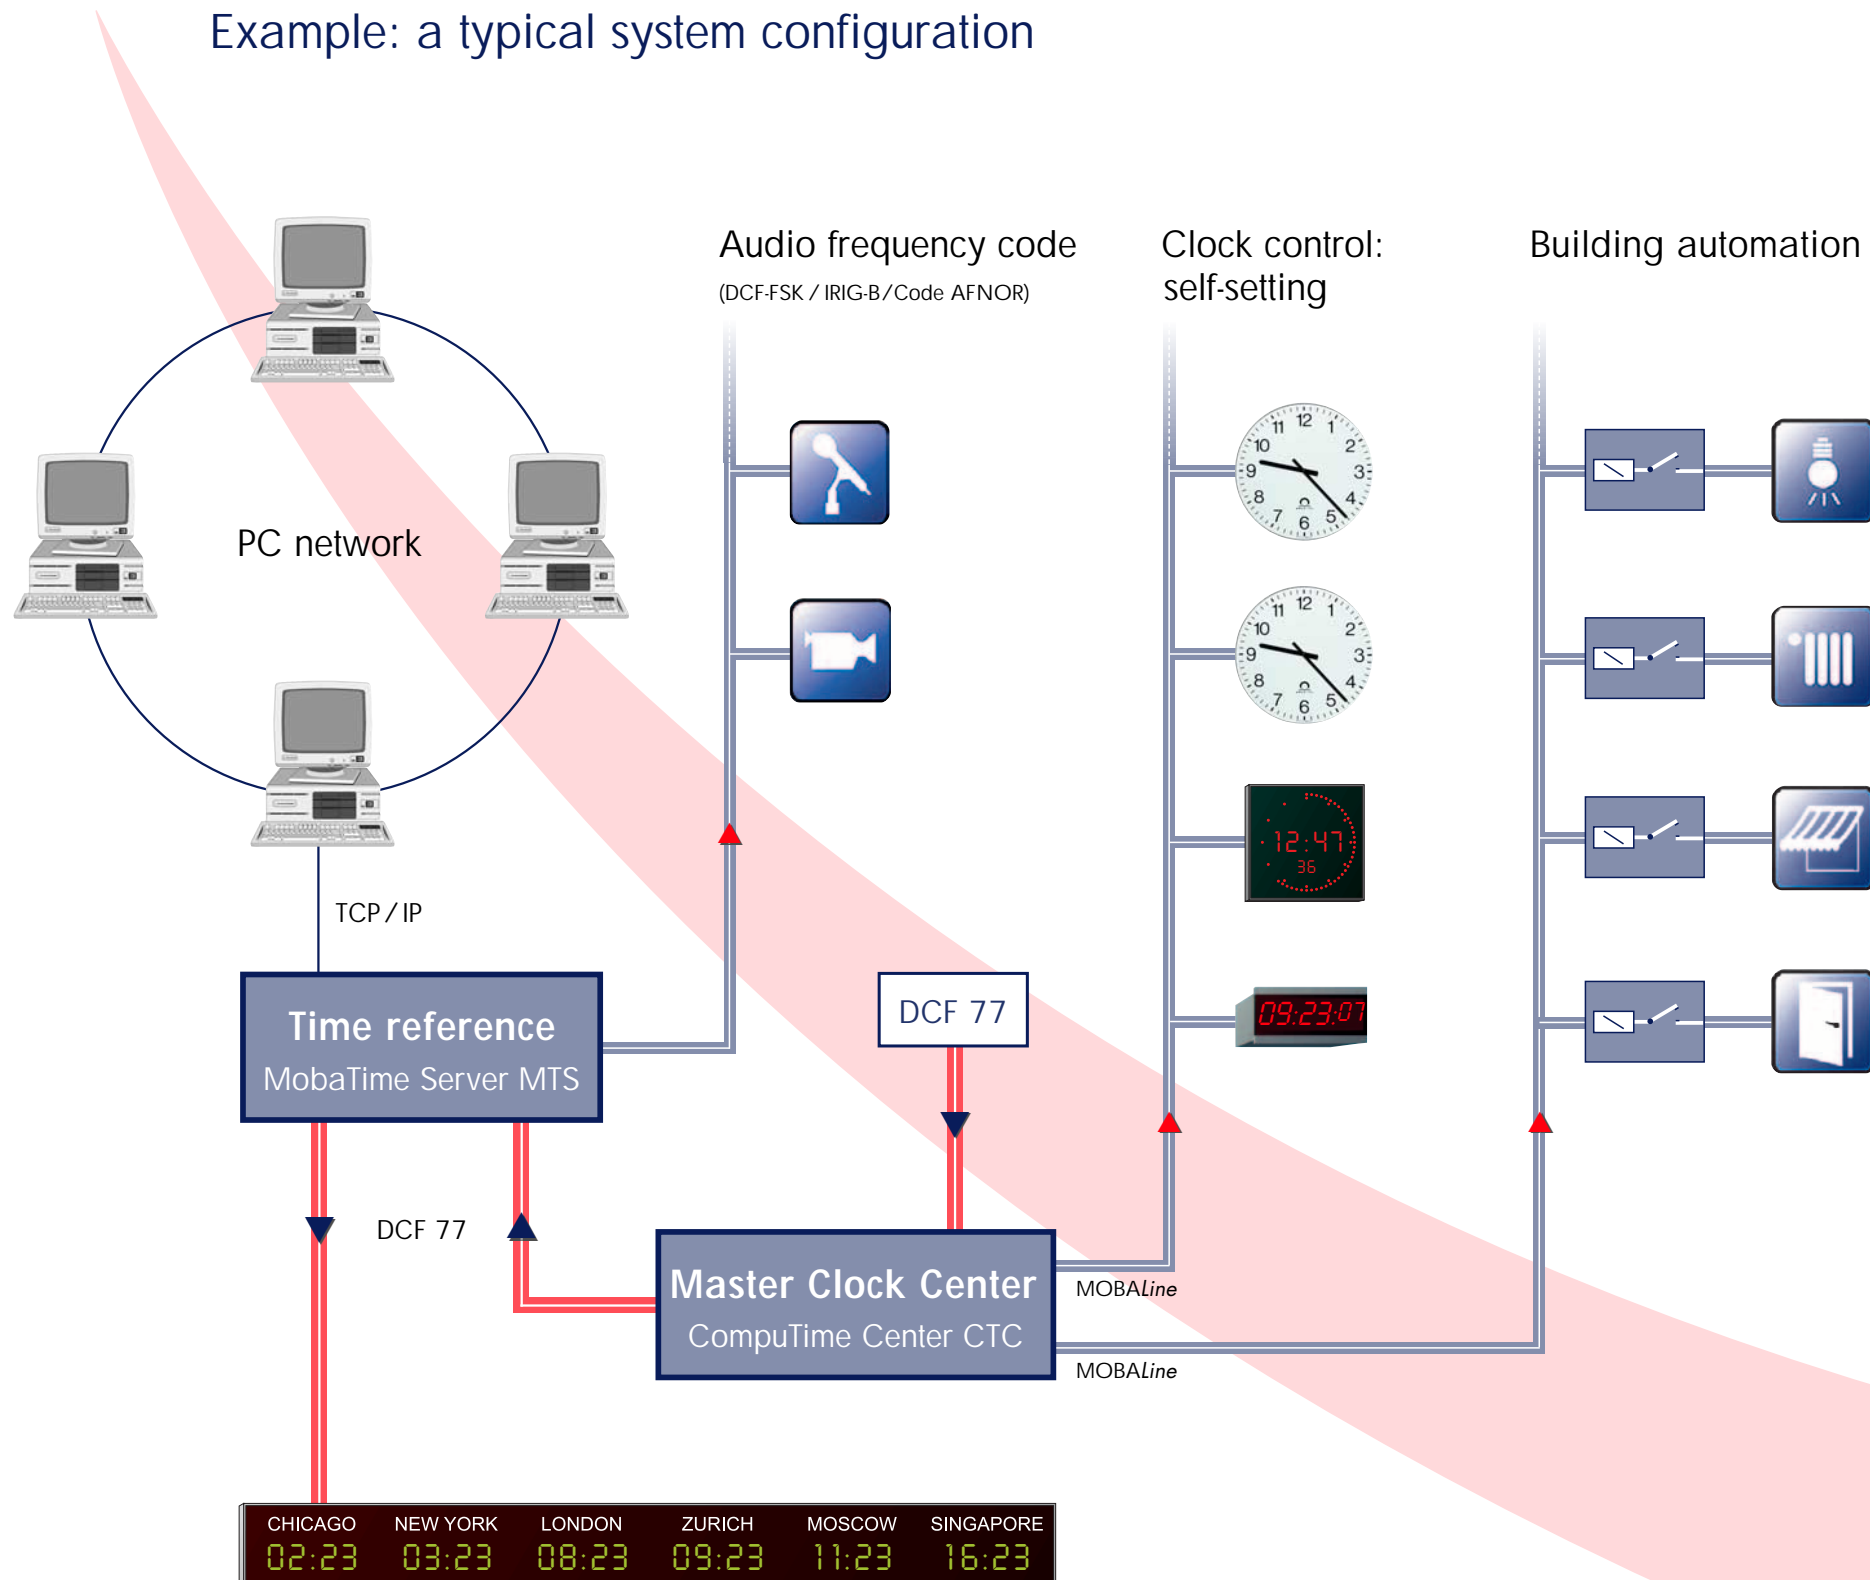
Example: a typical system configuration

PC network

TCP / IP

Audio frequency code
(DCF-FSK / IRIG-B / Code AFNOR)

Clock control: self-setting

Building automation

12 1 2 3 4 5 6 7 8 9 10 11

12 1 2 3 4 5 6 7 8 9 10 11

12:47
36

09:23:07

Time reference
MobaTime Server MTS

DCF 77

DCF 77

Master Clock Center
CompuTime Center CTC

MOBALine

MOBALine

| CHICAGO | NEW YORK | LONDON | ZURICH | MOSCOW | SINGAPORE |
|---|---|---|---|---|---|
| 02:23 | 03:23 | 08:23 | 09:23 | 11:23 | 16:23 |